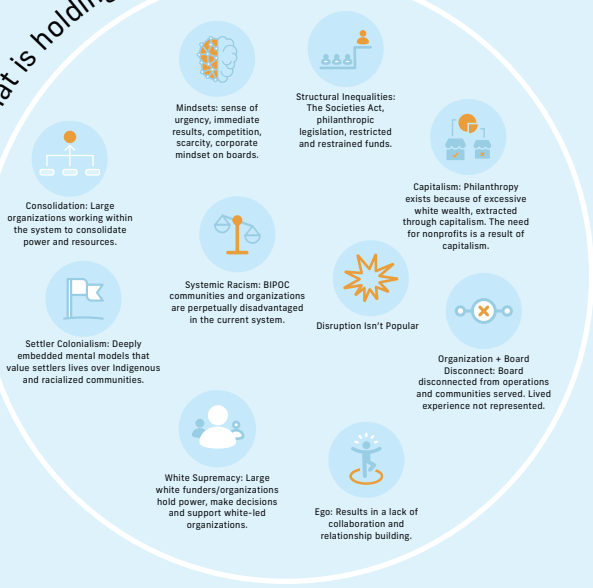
at is holdin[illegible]

Mindsets: sense of urgency, immediate results, competition, scarcity, corporate mindset on boards.

Structural Inequalities: The Societies Act, philanthropic legislation, restricted and restrained funds.

Consolidation: Large organizations working within the system to consolidate power and resources.

Capitalism: Philanthropy exists because of excessive white wealth, extracted through capitalism. The need for nonprofits is a result of capitalism.

Systemic Racism: BIPOC communities and organizations are perpetually disadvantaged in the current system.

Disruption Isn't Popular

Settler Colonialism: Deeply embedded mental models that value settlers lives over Indigenous and racialized communities.

Organization + Board Disconnect: Board disconnected from operations and communities served. Lived experience not represented.

White Supremacy: Large white funders/organizations hold power, make decisions and support white-led organizations.

Ego: Results in a lack of collaboration and relationship building.